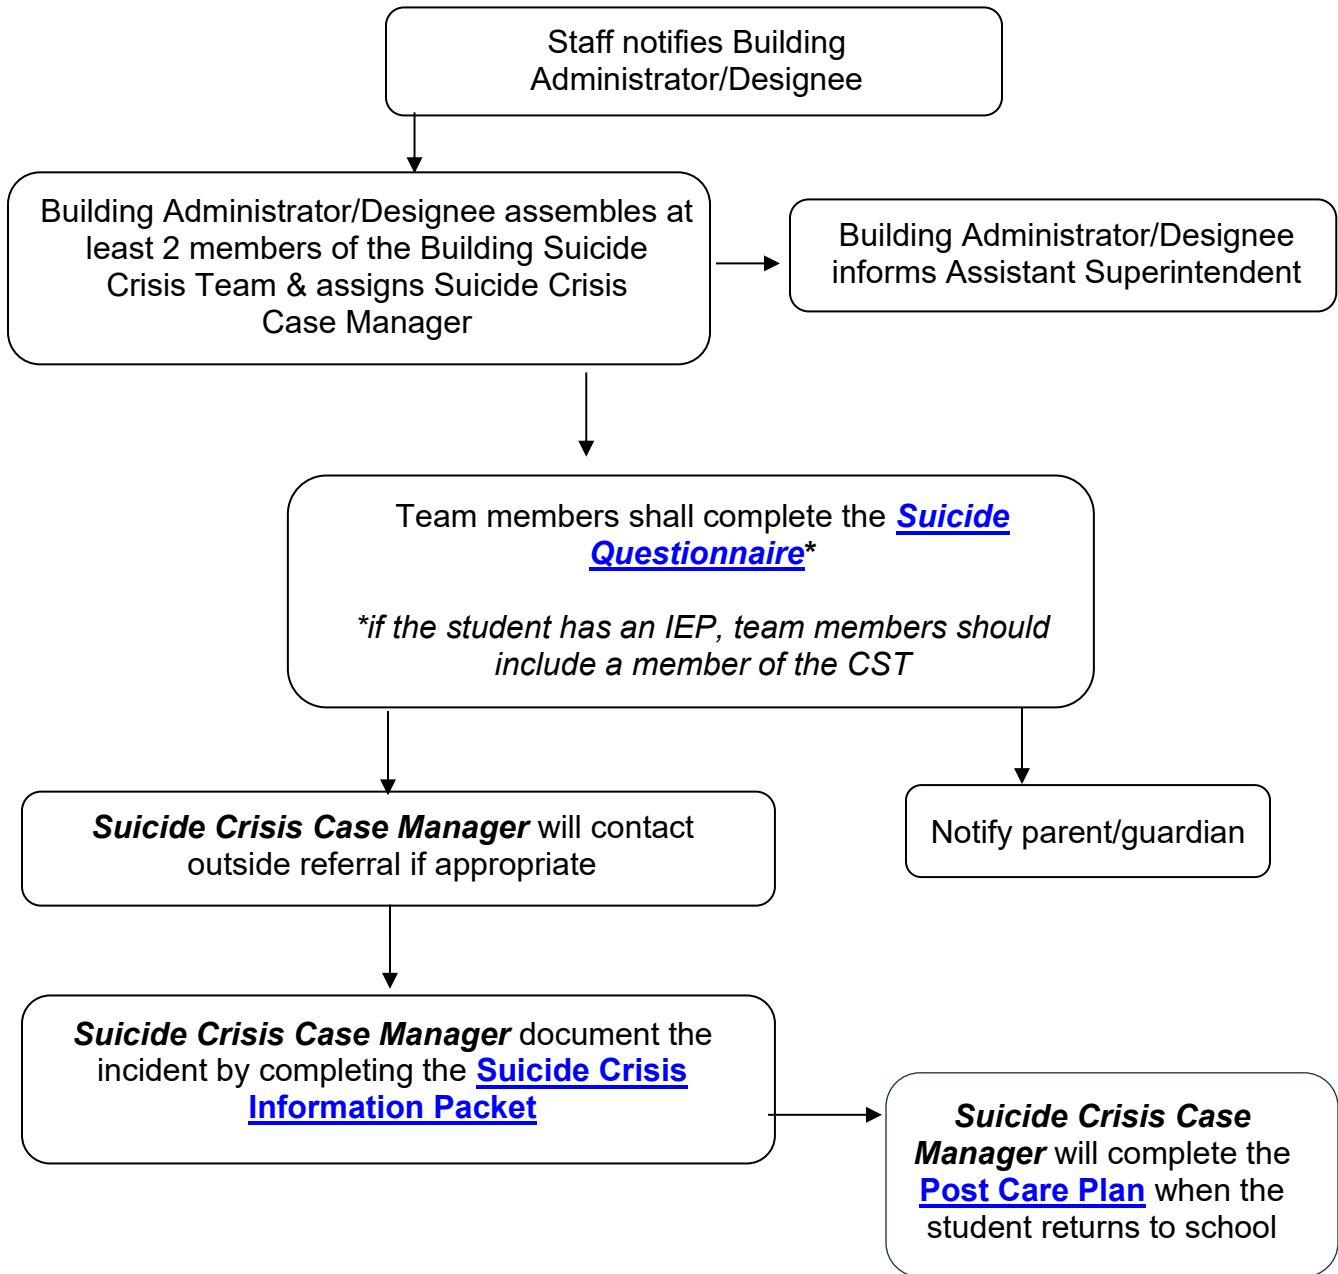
Staff notifies Building Administrator/Designee

Building Administrator/Designee assembles at least 2 members of the Building Suicide Crisis Team & assigns Suicide Crisis Case Manager

Building Administrator/Designee informs Assistant Superintendent

Team members shall complete the ***Suicide Questionnaire****

**if the student has an IEP, team members should include a member of the CST*

***Suicide Crisis Case Manager*** will contact outside referral if appropriate

Notify parent/guardian

***Suicide Crisis Case Manager*** document the incident by completing the **Suicide Crisis Information Packet**

***Suicide Crisis Case Manager*** will complete the **Post Care Plan** when the student returns to school